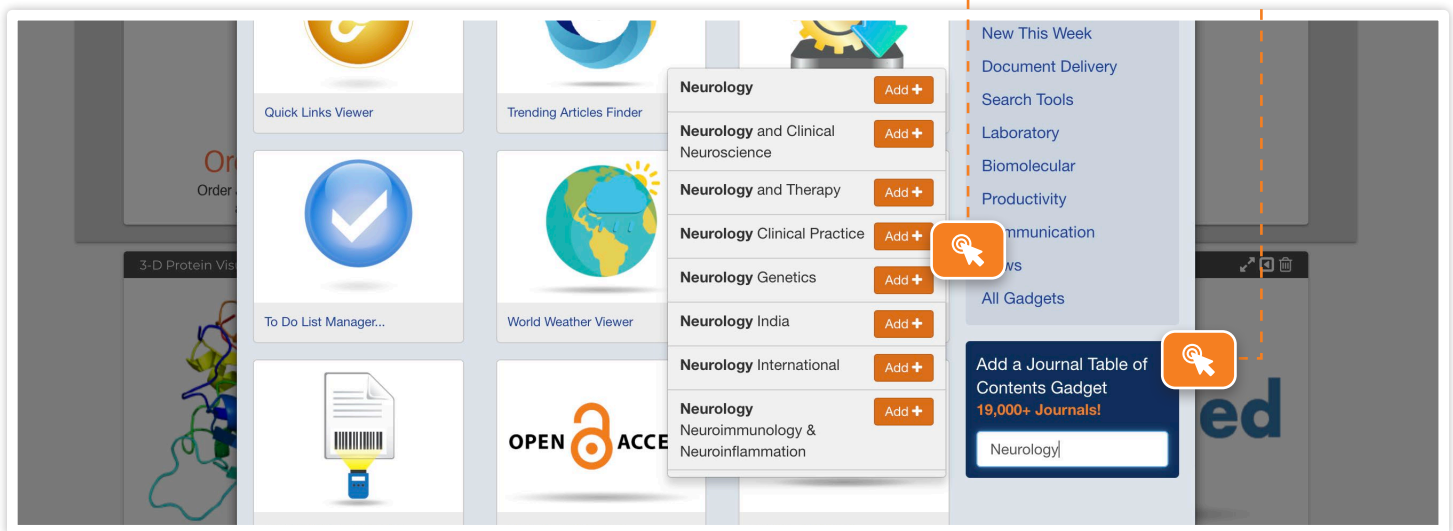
Quick Links Viewer

Trending Articles Finder

Or

Order

To Do List Manager...

World Weather Viewer

3-D Protein Vis

OPEN ACCE

Neurology Add +

Neurology and Clinical Neuroscience Add +

Neurology and Therapy Add +

Neurology Clinical Practice Add +

Neurology Genetics Add +

Neurology India Add +

Neurology International Add +

Neurology Neuroimmunology & Neuroinflammation Add +

New This Week

Document Delivery

Search Tools

Laboratory

Biomolecular

Productivity

mmunication

ws

All Gadgets

Add a Journal Table of Contents Gadget

19,000+ Journals!

Neurology

ed